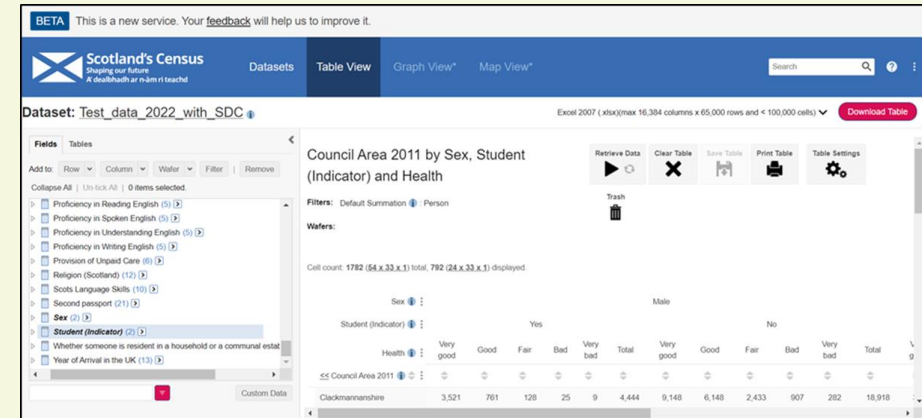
BETA This is a new service. Your feedback will help us to improve it.

Scotland's Census
Shaping our future
A' dealbhadh ar n-àm ri teachd

Datasets Table View Graph View* Map View*

Search

Dataset: Test_data_2022_with_SDC

Excel 2007 (.xlsx)(max 16,384 columns x 65,000 rows and < 100,000 cells)

Download Table

Fields Tables

Add to: Row Column Wafer Filter | Remove

Collapse All | Un-tick All | 0 items selected.

Proficiency in Reading English (5)
Proficiency in Spoken English (5)
Proficiency in Understanding English (5)
Proficiency in Writing English (5)
Provision of Unpaid Care (6)
Religion (Scotland) (12)
Scots Language Skills (10)
Second passport (21)
Sex (2)
Student (Indicator) (2)
Whether someone is resident in a household or a communal estat
Year of Arrival in the UK (13)

Custom Data

Council Area 2011 by Sex, Student (Indicator) and Health

Retrieve Data Clear Table Save Table Print Table Table Settings

Trash

Filters: Default Summation : Person

Wafers:

Cell count: 1782 (54 x 33 x 1) total, 792 (24 x 33 x 1) displayed.

| Sex | | | | | | Male | | | | | | |
|---|---|---|---|---|---|---|---|---|---|---|---|---|
| Student (Indicator) | | | Yes | | | | | | No | | | |
| Health | Very good | Good | Fair | Bad | Very bad | Total | Very good | Good | Fair | Bad | Very bad | Total |
| << Council Area 2011 | | | | | | | | | | | | |
| Clackmannanshire | 3,521 | 761 | 128 | 25 | 9 | 4,444 | 9,148 | 6,148 | 2,433 | 907 | 282 | 18,918 |